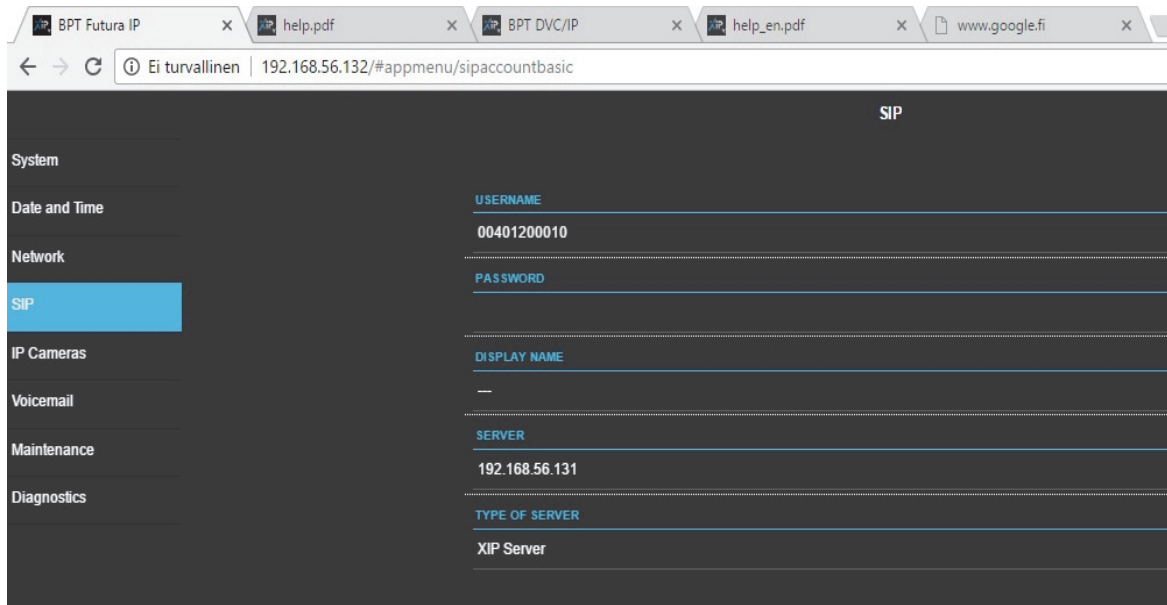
BPT Futura IP ×
help.pdf ×
BPT DVC/IP ×
help_en.pdf ×
www.google.fi ×

Ei turvallinen | 192.168.56.132/#appmenu/sipaccountbasic

SIP

System
Date and Time
Network
SIP
IP Cameras
Voicemail
Maintenance
Diagnostics

USERNAME
00401200010

PASSWORD

DISPLAY NAME
—

SERVER
192.168.56.131

TYPE OF SERVER
XIP Server